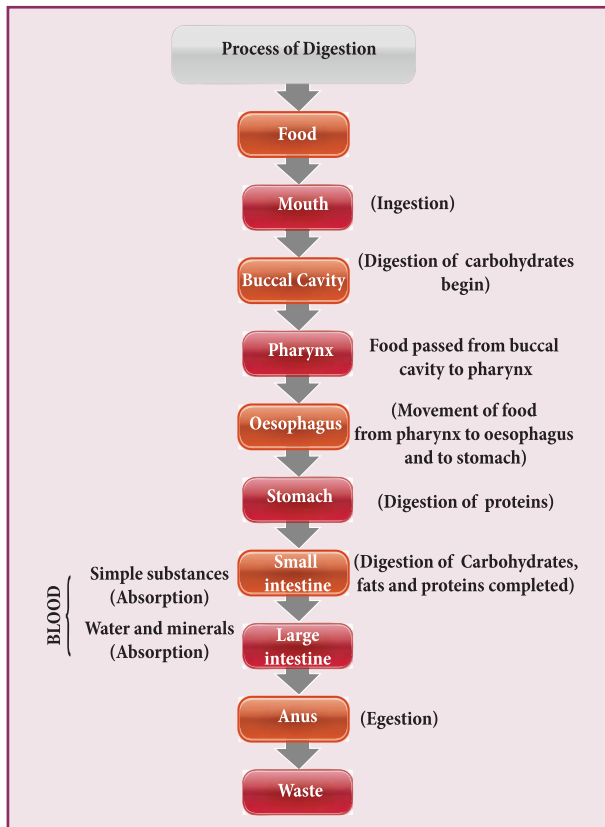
Process of Digestion

Food

Mouth (Ingestion)

Buccal Cavity (Digestion of carbohydrates begin)

Pharynx Food passed from buccal cavity to pharynx

Oesophagus (Movement of food from pharynx to oesophagus and to stomach)

Stomach (Digestion of proteins)

Small intestine (Digestion of Carbohydrates, fats and proteins completed)

BLOOD

Simple substances (Absorption)

Water and minerals (Absorption)

Large intestine

Anus (Egestion)

Waste